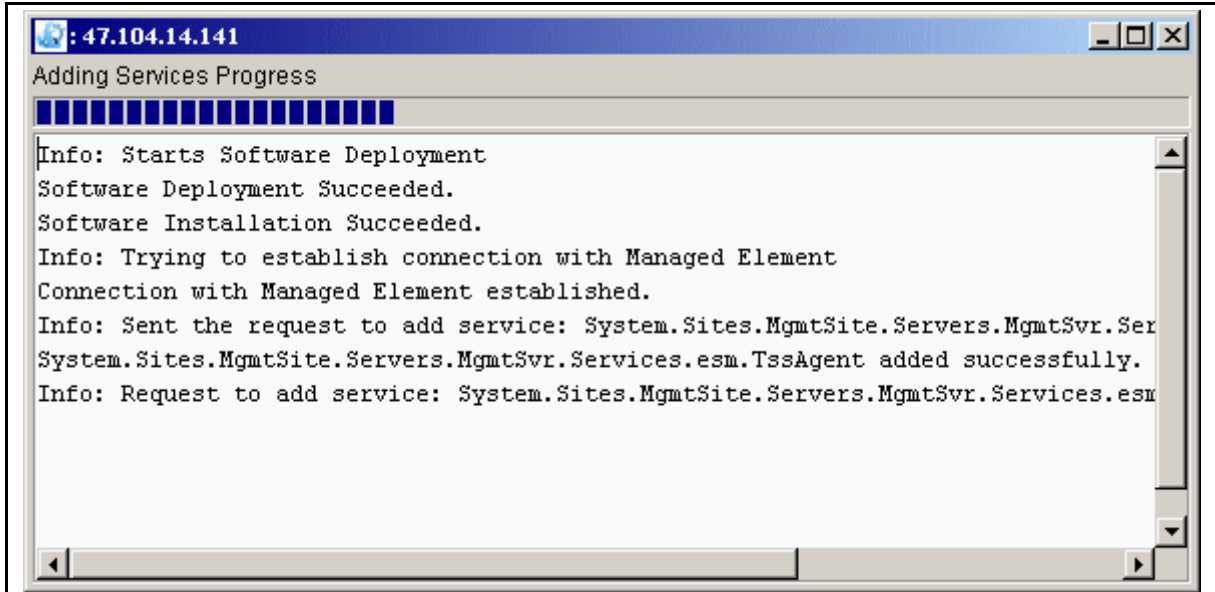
: 47.104.14.141

Adding Services Progress

Info: Starts Software Deployment
Software Deployment Succeeded.
Software Installation Succeeded.
Info: Trying to establish connection with Managed Element
Connection with Managed Element established.
Info: Sent the request to add service: System.Sites.MgmtSite.Servers.MgmtSvr.Ser
System.Sites.MgmtSite.Servers.MgmtSvr.Services.esm.TssAgent added successfully.
Info: Request to add service: System.Sites.MgmtSite.Servers.MgmtSvr.Services.esm